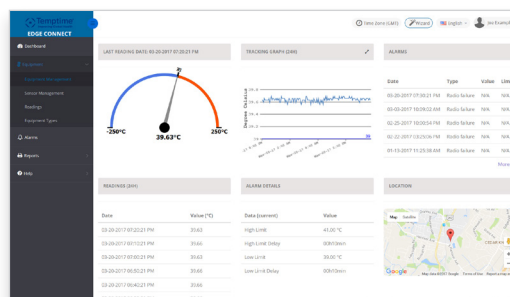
Temptime
EDGE CONNECT

Dashboard
Equipment
Equipment Management
Sensor Management
Readings
Equipment Types
Alarms
Reports
Help

Time Zone (GMT)
Wizard
English
Joe Example

LAST READING DATE: 03-20-2017 07:20:21 PM

-250°C
39.63°C
250°C

TRACKING GRAPH (24H)

Degrees Celsius

ALARMS

| Date | Type | Value | Lim |
|---|---|---|---|
| 03-20-2017 07:30:21 PM | Radio failure | N/A | N/A |
| 03-03-2017 10:09:22 AM | Radio failure | N/A | N/A |
| 02-25-2017 10:00:54 PM | Radio failure | N/A | N/A |
| 02-22-2017 03:25:36 PM | Radio failure | N/A | N/A |
| 01-13-2017 11:25:38 AM | Radio failure | N/A | N/A |

More

READINGS (24H)

| Date | Value (°C) |
|---|---|
| 03-20-2017 07:20:21 PM | 39.63 |
| 03-20-2017 07:10:21 PM | 39.66 |
| 03-20-2017 07:00:21 PM | 39.63 |
| 03-20-2017 06:50:21 PM | 39.66 |
| 03-20-2017 06:40:21 PM | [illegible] |

ALARM DETAILS

| Data (current) | Value |
|---|---|
| High Limit | 41.00 °C |
| High Limit Delay | 00h15min |
| Low Limit | 38.00 °C |
| Low Limit Delay | 00h15min |

LOCATION

Map
Satellite
Google
Map data ©2017 Google Terms of Use Report a map error